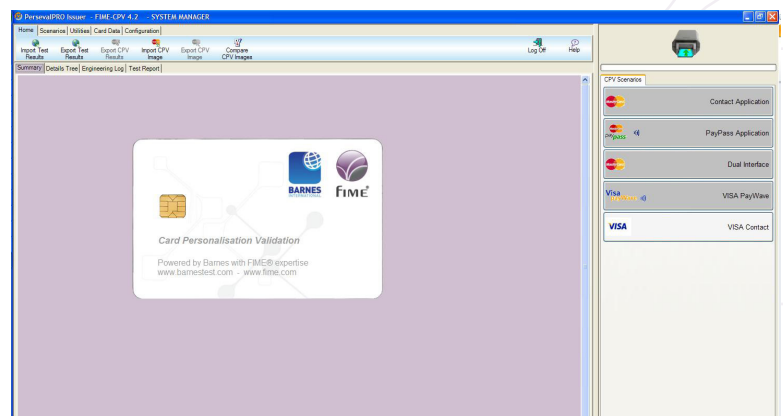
PersevalPRO Issuer - FIME-CPV 4.2 - SYSTEM MANAGER

Home Scenarios Utilities Card Data Configuration

Import Test Results
Export Test Results
Export CPV Results
Import CPV Image
Export CPV Image
Compare CPV Images
Log Off
Help

Summary Details Tree Engineering Log Test Report

BARNES INTERNATIONAL
FIME

Card Personalisation Validation

Powered by Barnes with FIME® expertise
www.barnestest.com - www.fime.com

CPV Scenarios

Contact Application

PayPass PayPass Application

Dual Interface

Visa payWave VISA PayWave

VISA VISA Contact